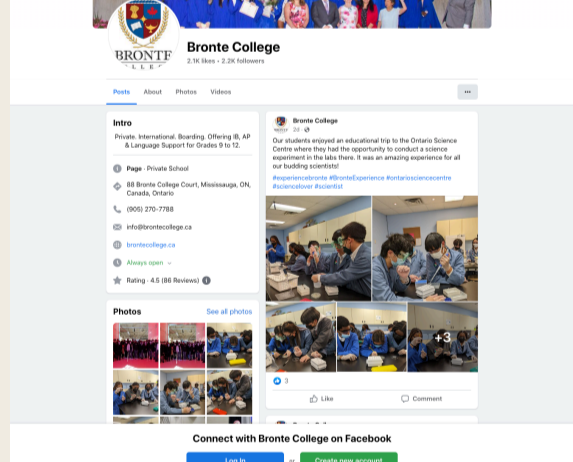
BRONTE
LLEG

Bronte College
2.1K likes • 2.2K followers

Posts About Photos Videos
...

Intro
Private. International. Boarding. Offering IB, AP & Language Support for Grades 9 to 12.

Page · Private School
88 Bronte College Court, Mississauga, ON, Canada, Ontario
(905) 270-7788
info@brontecollege.ca
brontecollege.ca
Always open
Rating · 4.5 (86 Reviews)

Photos
See all photos

Bronte College
2d ·

Our students enjoyed an educational trip to the Ontario Science Centre where they had the opportunity to conduct a science experiment in the labs there. It was an amazing experience for all our budding scientists!
#experiencebronte #BronteExperience #ontariosciencecentre #sciencelover #scientist

+3

3

Like
Comment

Connect with Bronte College on Facebook
Log In
or
Create new account